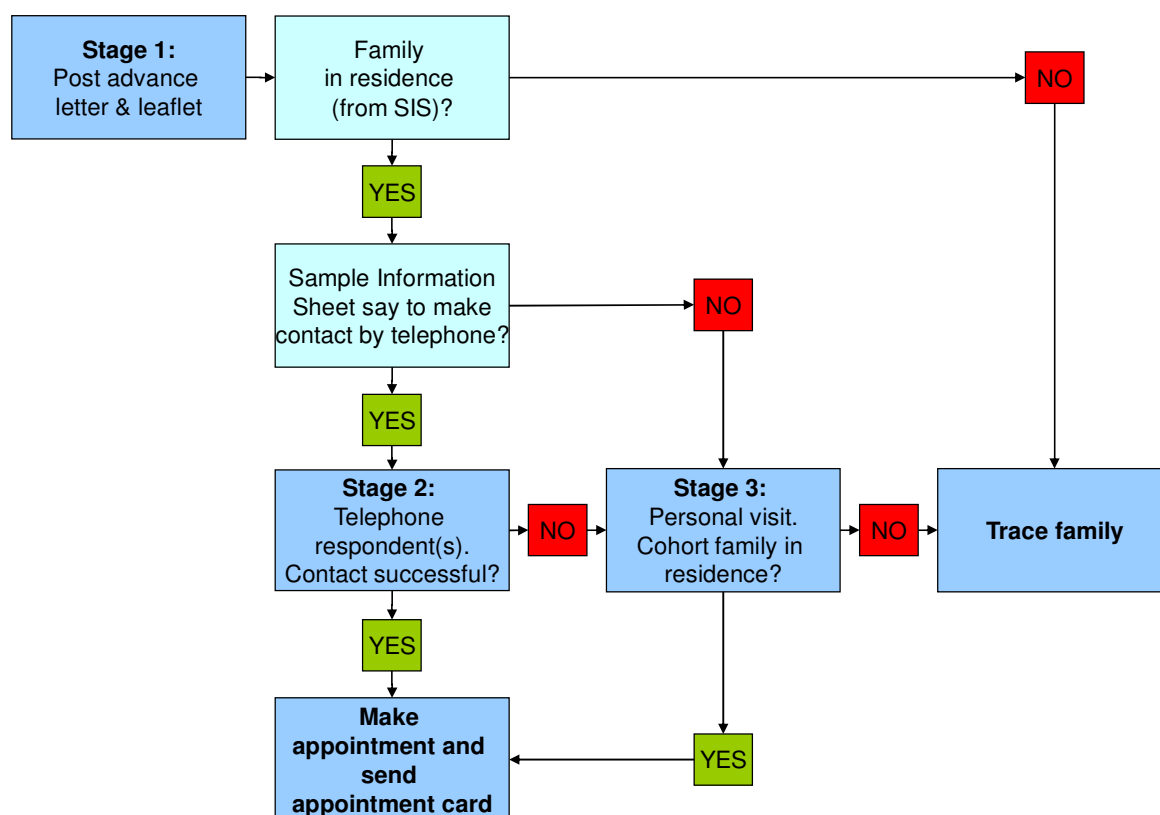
**Stage 1:**
Post advance letter & leaflet

Family in residence (from SIS)?

NO

YES

Sample Information Sheet say to make contact by telephone?

NO

YES

**Stage 2:**
Telephone respondent(s). Contact successful?

NO

**Stage 3:**
Personal visit. Cohort family in residence?

NO

**Trace family**

YES

**Make appointment and send appointment card**

YES